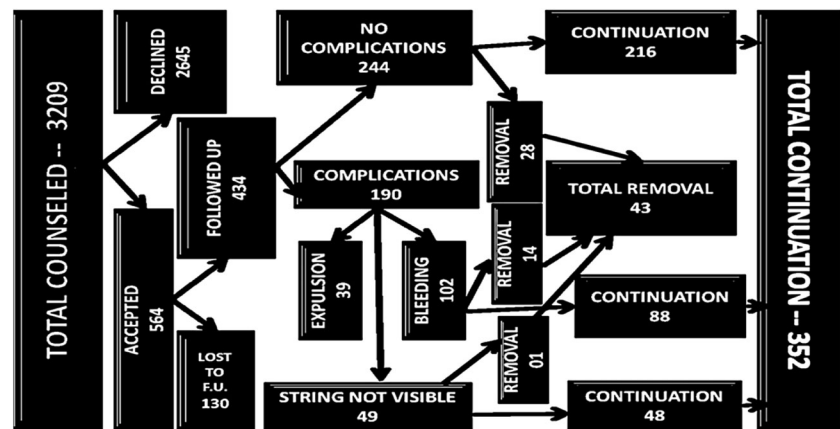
TOTAL COUNSELED -- 3209

DECLINED 2645

ACCEPTED 564

FOLLOWED UP 434

LOST TO F.U. 130

NO COMPLICATIONS 244

COMPLICATIONS 190

EXPULSION 39

BLEEDING 102

STRING NOT VISIBLE 49

REMOVAL 28

REMOVAL 14

REMOVAL 01

CONTINUATION 216

TOTAL REMOVAL 43

CONTINUATION 88

CONTINUATION 48

TOTAL CONTINUATION -- 352